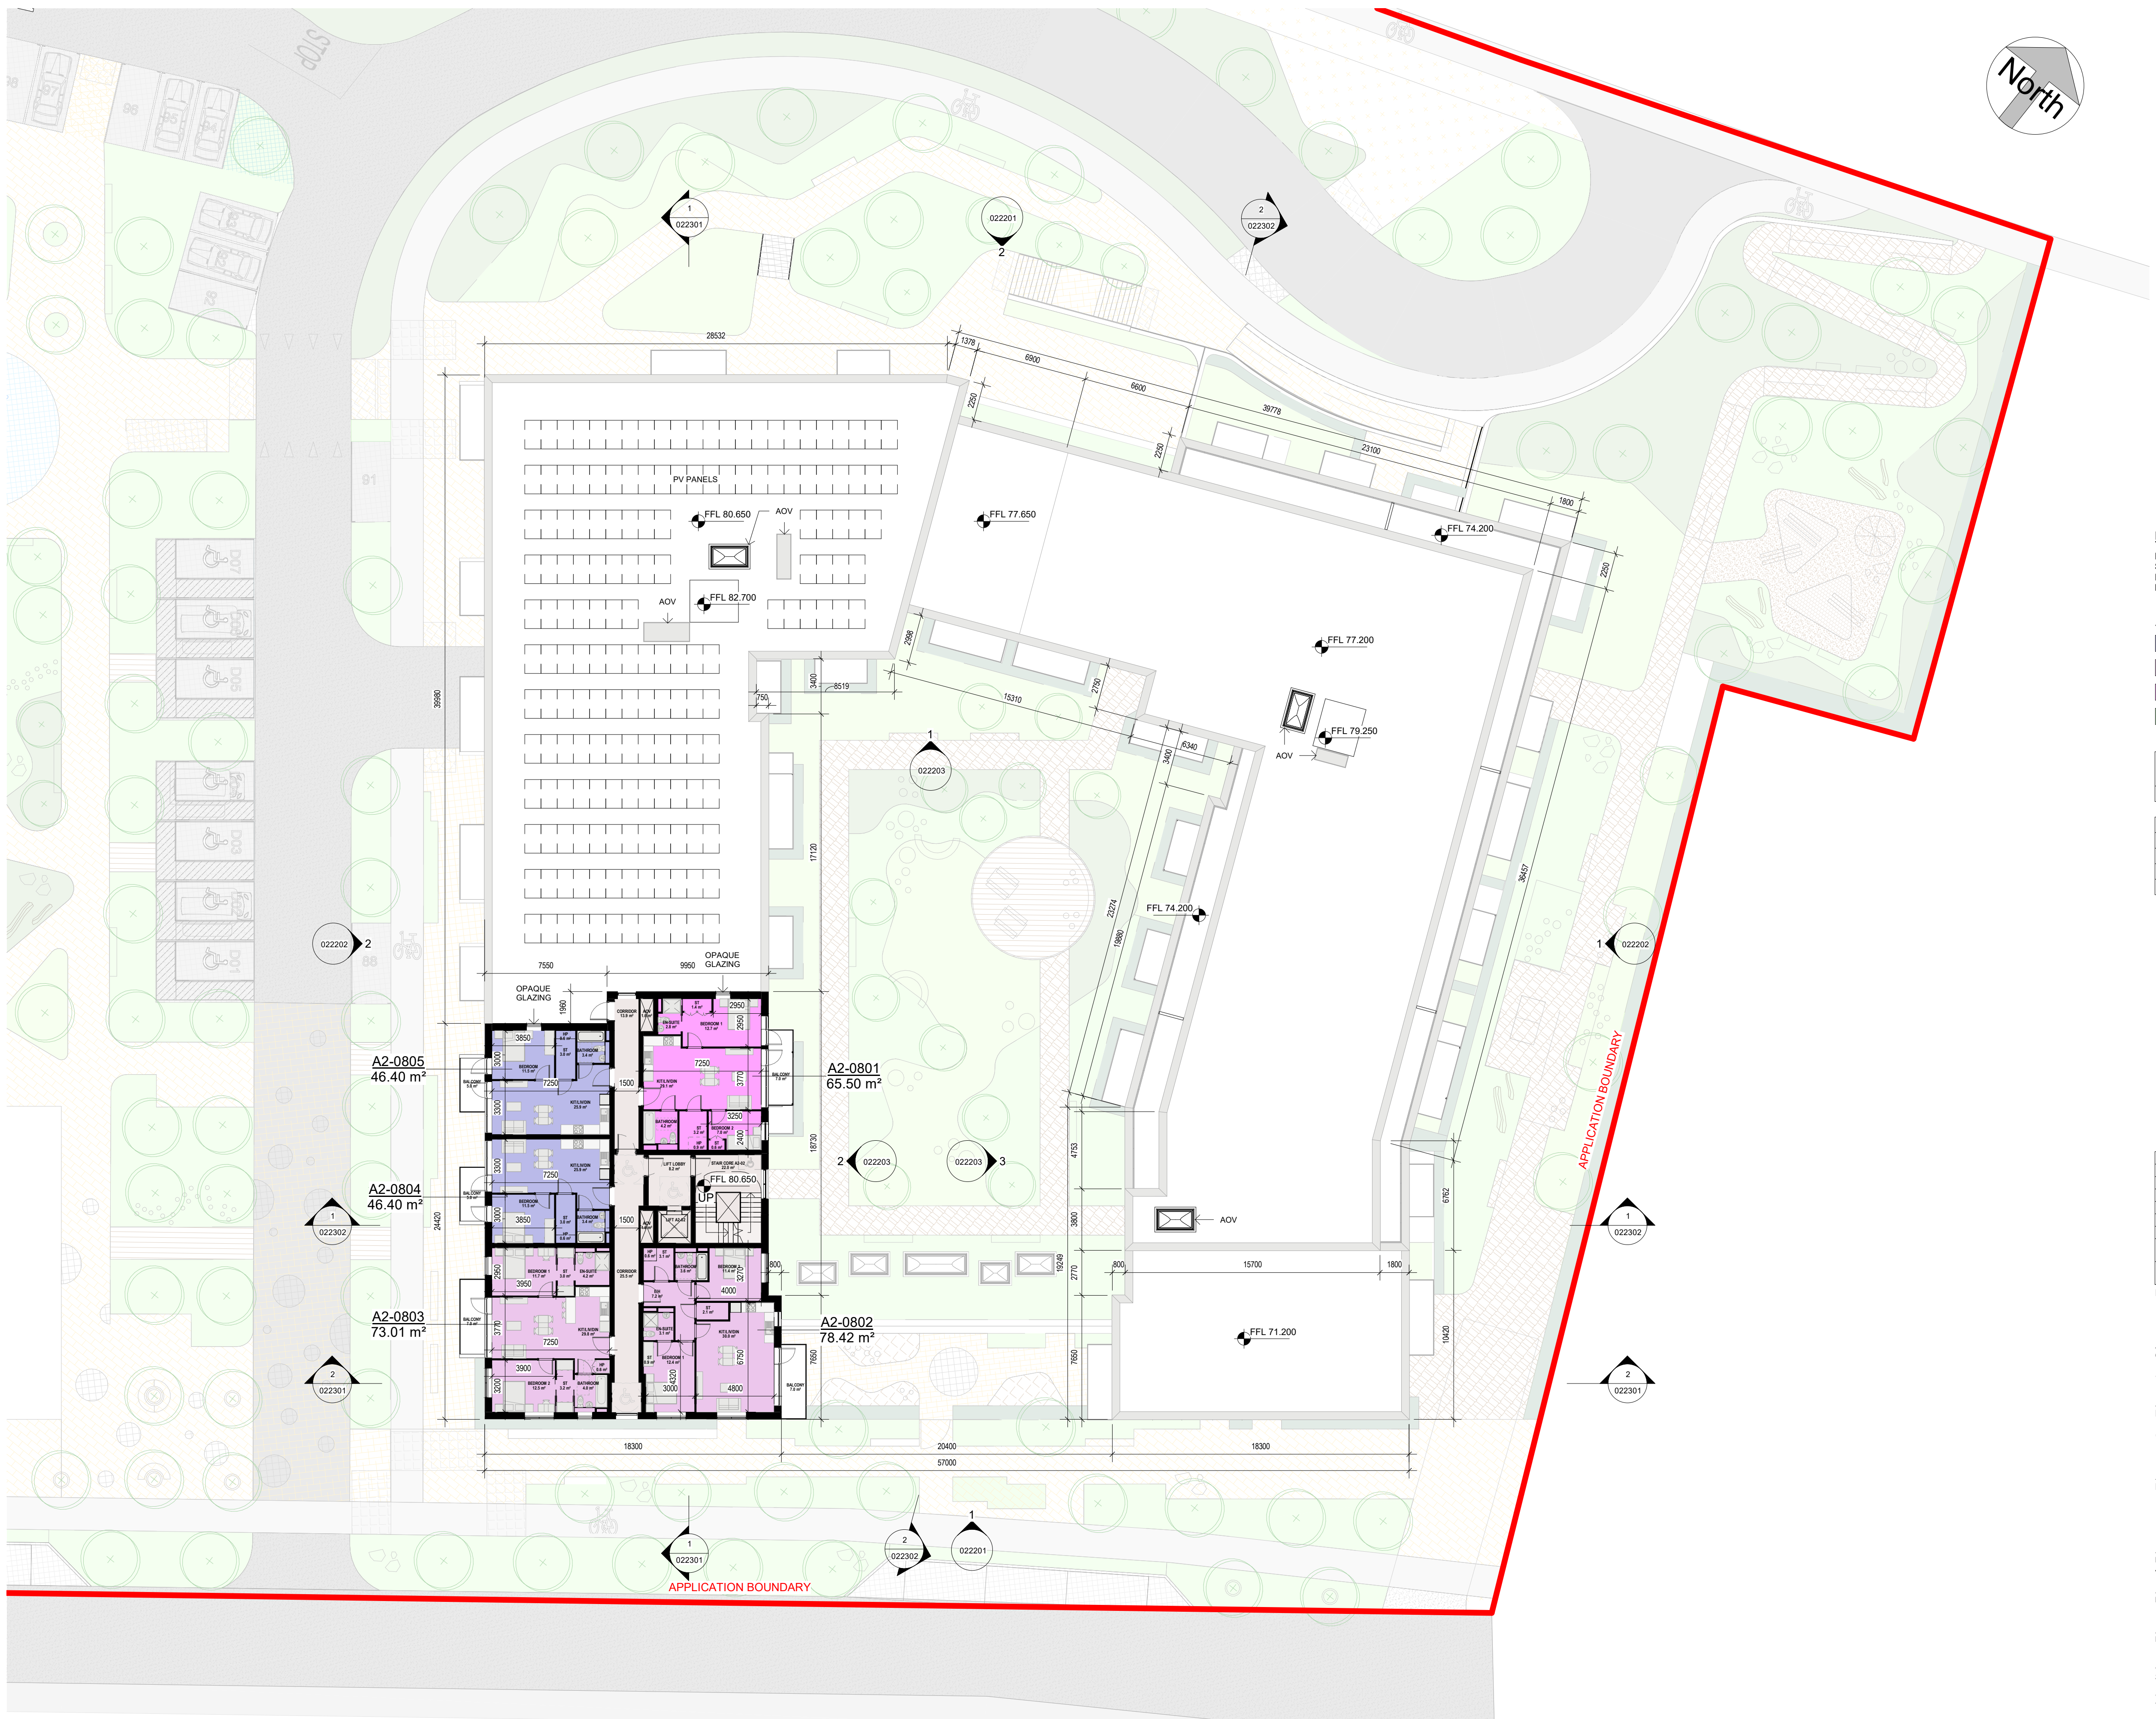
North

STOP

1
022301

022201
2

2
022302

28532

1378
6900
6600
39778
23100
1800
2250
2250
2250

PV PANELS

FFL 80.650
AOV
FFL 82.700
AOV

FFL 77.650
FFL 74.200
FFL 77.200
FFL 79.250
AOV

39980
2998
3400
8519
750
15310
2750
3400
6340

1
022203

17120

23274
15980
36457
FFL 74.200

022202 2
1 022202

7550
9950
OPAQUE GLAZING
OPAQUE GLAZING
1960

A2-0805
46.40 m²

A2-0801
65.50 m²

A2-0804
46.40 m²

A2-0803
73.01 m²

A2-0802
78.42 m²

3850
7250
3000
3300
2950
7250
3770
3250
2400
1500
7250
3000
3850
3000
1500
FFL 80.650
UP
2950
3950
3770
7250
3900
3200
3270
4000
6750
4320
3000
4800
7650
800

18730

2 022203
022203 3

1
022302

AOV

4753
3800
2770
19249
800
15700
1800
6762
10420
7650

FFL 71.200

1
022302

24420

2
022301

2
022301

18300
20400
18300
57000

1
022301

2
022302

1
022201

APPLICATION BOUNDARY
APPLICATION BOUNDARY